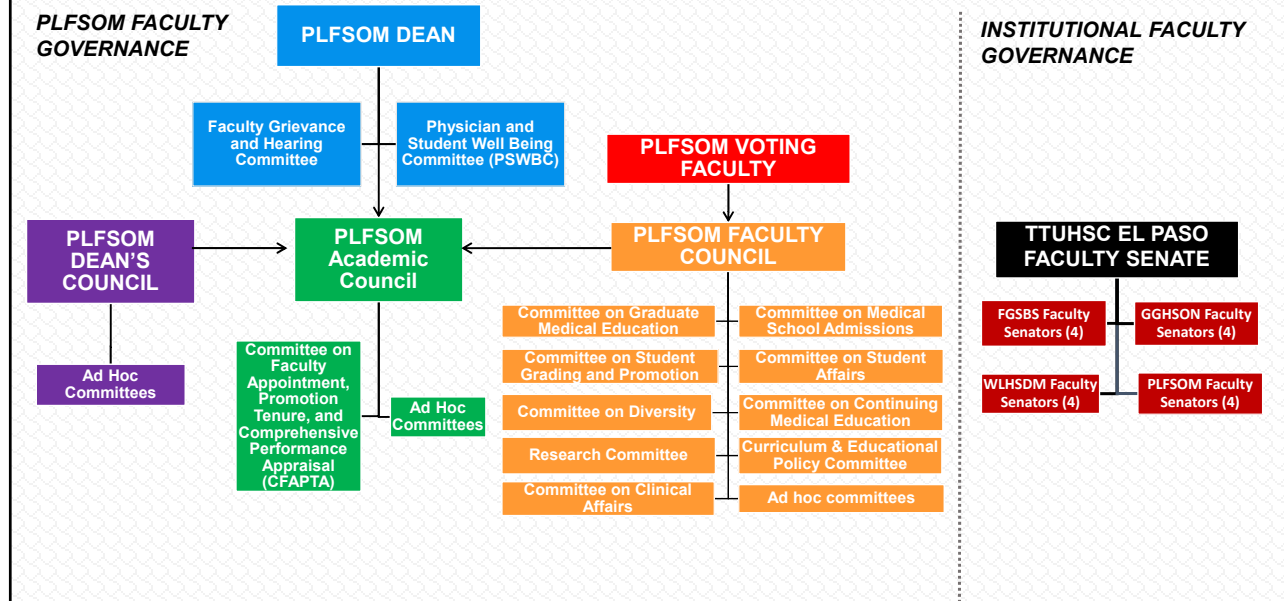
PLFSOM FACULTY GOVERNANCE

PLFSOM DEAN

Faculty Grievance and Hearing Committee

Physician and Student Well Being Committee (PSWBC)

PLFSOM VOTING FACULTY

PLFSOM DEAN'S COUNCIL

PLFSOM Academic Council

PLFSOM FACULTY COUNCIL

Ad Hoc Committees

Committee on Faculty Appointment, Promotion Tenure, and Comprehensive Performance Appraisal (CFAPTA)

Ad Hoc Committees

Committee on Graduate Medical Education

Committee on Medical School Admissions

Committee on Student Grading and Promotion

Committee on Student Affairs

Committee on Diversity

Committee on Continuing Medical Education

Research Committee

Curriculum & Educational Policy Committee

Committee on Clinical Affairs

Ad hoc committees

INSTITUTIONAL FACULTY GOVERNANCE

TTUHSC EL PASO FACULTY SENATE

FGSBS Faculty Senators (4)

GGHSON Faculty Senators (4)

WLHSDM Faculty Senators (4)

PLFSOM Faculty Senators (4)